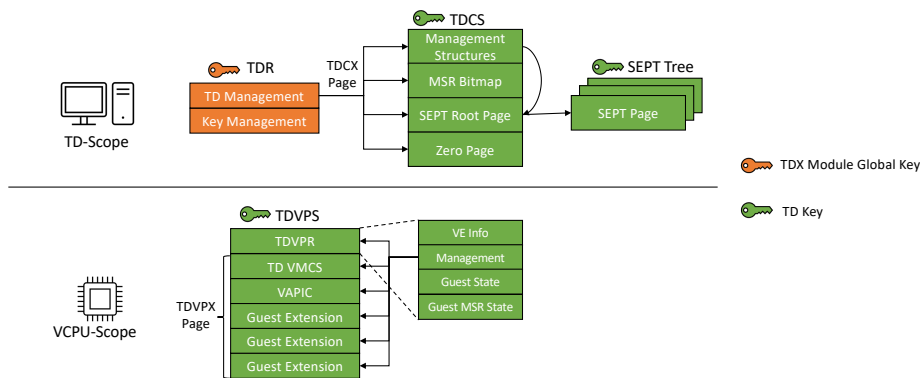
TDCS

Management Structures

MSR Bitmap

SEPT Root Page

Zero Page

TDR

TD Management

Key Management

TDCX Page

SEPT Tree

SEPT Page

TD-Scope

TDX Module Global Key

TD Key

TDVPS

TDVPR

TD VMCS

VAPIC

Guest Extension

Guest Extension

Guest Extension

TDVPX Page

VE Info

Management

Guest State

Guest MSR State

VCPU-Scope